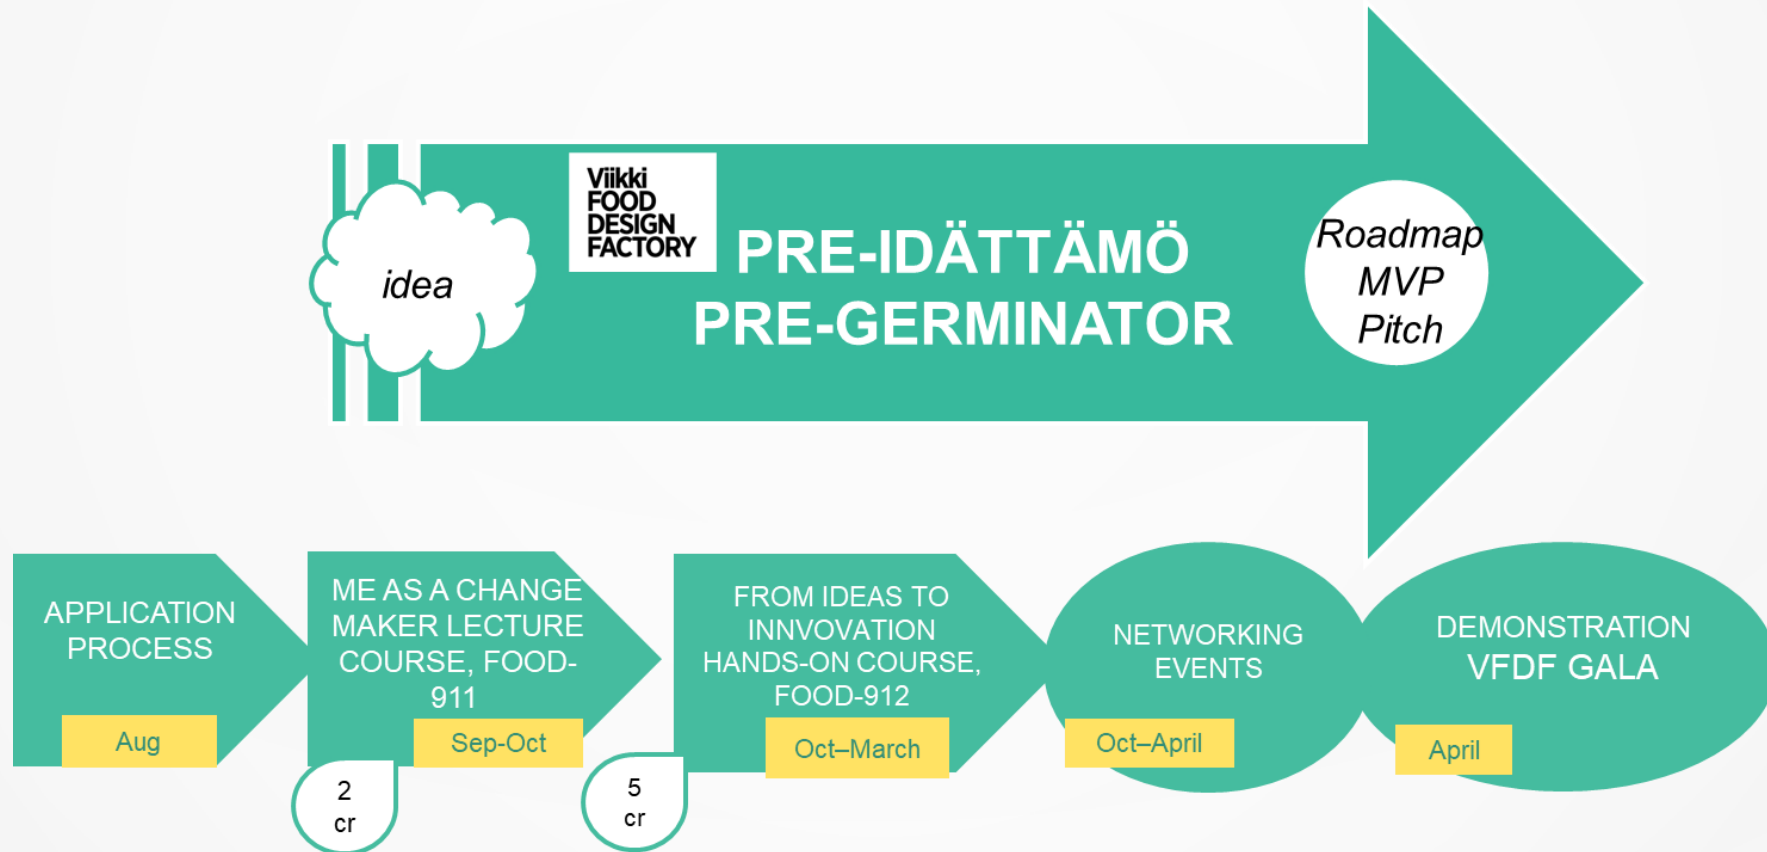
idea

Viikki FOOD DESIGN FACTORY

PRE-IDÄTTÄMÖ
PRE-GERMINATOR

Roadmap
MVP
Pitch

APPLICATION PROCESS

Aug

ME AS A CHANGE MAKER LECTURE COURSE, FOOD-911

Sep-Oct

2 cr

FROM IDEAS TO INNVOVATION HANDS-ON COURSE, FOOD-912

Oct–March

5 cr

NETWORKING EVENTS

Oct–April

DEMONSTRATION
VFDF GALA

April